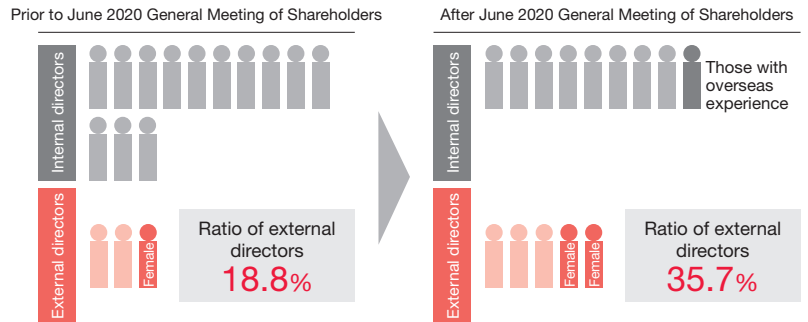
Prior to June 2020 General Meeting of Shareholders

Internal directors

External directors

Female

Ratio of external directors
18.8%

After June 2020 General Meeting of Shareholders

Internal directors

Those with overseas experience

External directors

Female

Female

Ratio of external directors
35.7%